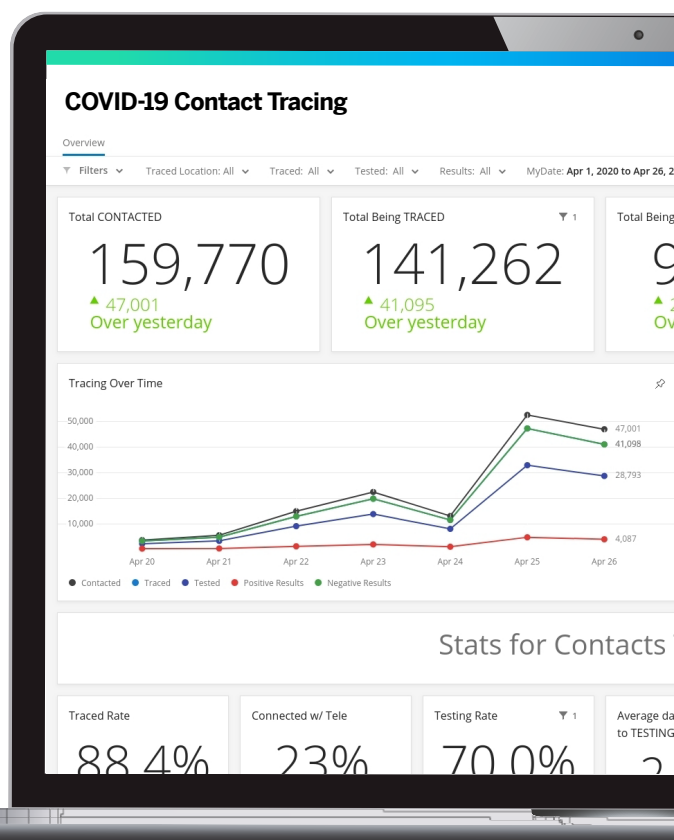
COVID-19 Contact Tracing

Overview

Filters   Traced Location: All   Traced: All   Tested: All   Results: All   MyDate: Apr 1, 2020 to Apr 26, 2

Total CONTACTED
159,770
47,001
Over yesterday

Total Being TRACED
1
141,262
41,095
Over yesterday

Total Being
9
2
Ov

Tracing Over Time

50,000
40,000
30,000
20,000
10,000

47,001
41,098
28,793
4,087

Apr 20   Apr 21   Apr 22   Apr 23   Apr 24   Apr 25   Apr 26

Contacted   Traced   Tested   Positive Results   Negative Results

Stats for Contacts

Traced Rate
88.4%

Connected w/ Tele
23%

Testing Rate
1
70.0%

Average da
to TESTING
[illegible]